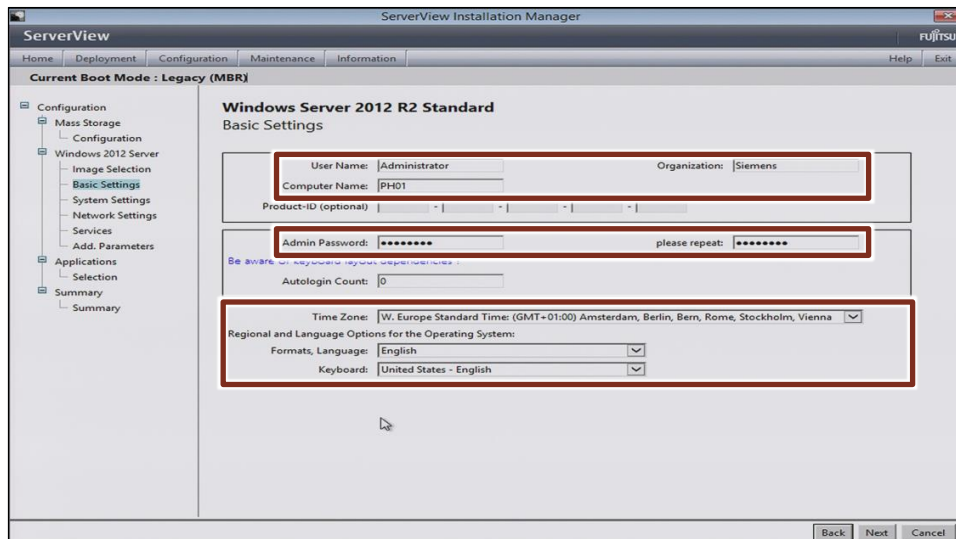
ServerView Installation Manager

ServerView

FUJITSU

Home | Deployment | Configuration | Maintenance | Information

Help | Exit

Current Boot Mode : Legacy (MBR)

Configuration
Mass Storage
Configuration
Windows 2012 Server
Image Selection
Basic Settings
System Settings
Network Settings
Services
Add. Parameters
Applications
Selection
Summary
Summary

Windows Server 2012 R2 Standard
Basic Settings

User Name: Administrator
Organization: Siemens
Computer Name: PH01
Product-ID (optional) - - - -

Admin Password: ••••••••
please repeat: ••••••••
Be aware of keyboard layout dependencies !
Autologin Count: 0

Time Zone: W. Europe Standard Time: (GMT+01:00) Amsterdam, Berlin, Bern, Rome, Stockholm, Vienna
Regional and Language Options for the Operating System:
Formats, Language: English
Keyboard: United States - English

Back | Next | Cancel